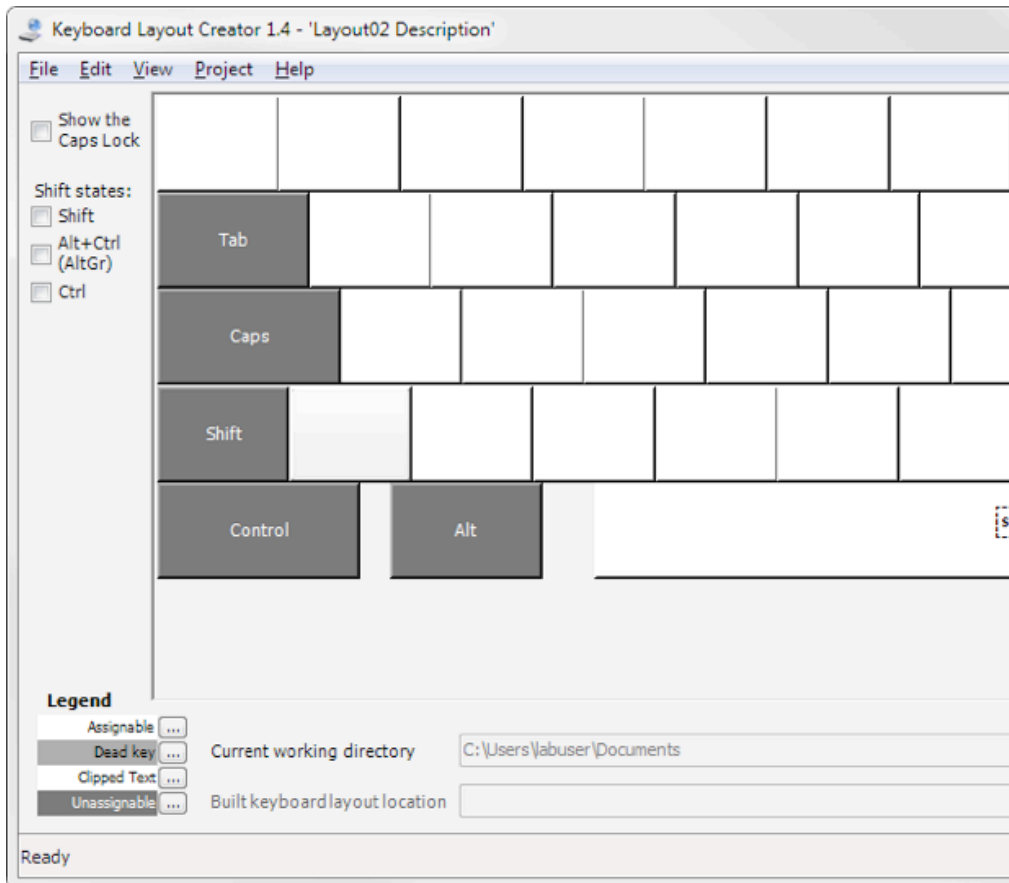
Keyboard Layout Creator 1.4 - 'Layout02 Description'

File Edit View Project Help

Show the Caps Lock

Shift states:
Shift
Alt+Ctrl (AltGr)
Ctrl

Tab

Caps

Shift

Control

Alt

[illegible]

Legend
Assignable ...
Dead key ...
Clipped Text ...
Unassignable ...

Current working directory C:\Users\labuser\Documents

Built keyboard layout location

Ready